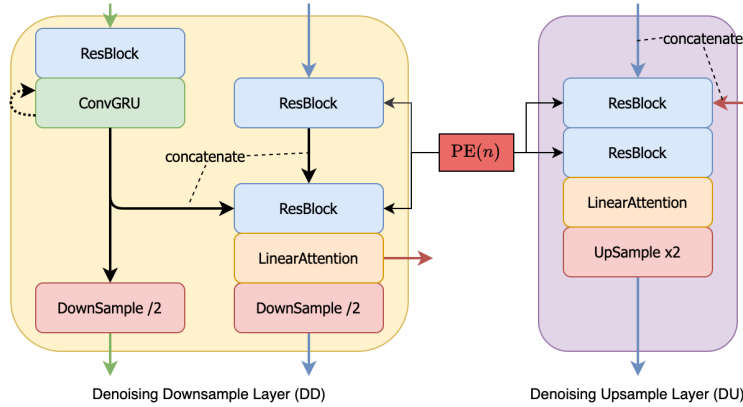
ResBlock

ConvGRU

ResBlock

concatenate

ResBlock

LinearAttention

DownSample /2

DownSample /2

$\mathrm{PE}(n)$

concatenate

ResBlock

ResBlock

LinearAttention

UpSample x2

Denoising Downsample Layer (DD)

Denoising Upsample Layer (DU)